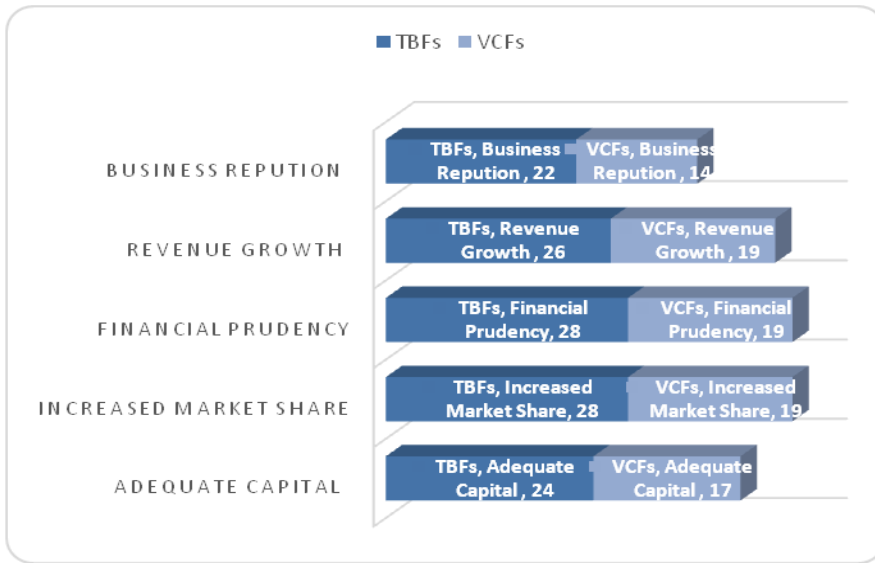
TBFs VCFs

BUSINESS REPUTION
REVENUE GROWTH
FINANCIAL PRUDENCY
INCREASED MARKET SHARE
ADEQUATE CAPITAL

TBFs, Business Repution , 22
VCFs, Business Repution , 14
TBFs, Revenue Growth , 26
VCFs, Revenue Growth , 19
TBFs, Financial Prudency, 28
VCFs, Financial Prudency, 19
TBFs, Increased Market Share, 28
VCFs, Increased Market Share, 19
TBFs, Adequate Capital , 24
VCFs, Adequate Capital , 17